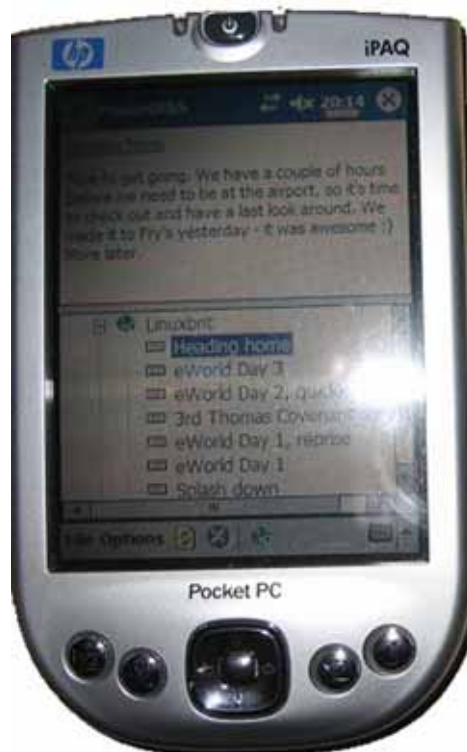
hp

iPAQ

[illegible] 20:14

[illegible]

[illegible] to get going. We have a couple of hours before we need to be at the airport, so it's time to check out and have a last look around. We made it to Fry's yesterday - it was awesome :) More later.

Linuxbrit
Heading home
eWorld Day 3
eWorld Day 2, quick
3rd Thomas Covenant
eWorld Day 1, repriso
eWorld Day 1
Splash down

File Options

Pocket PC